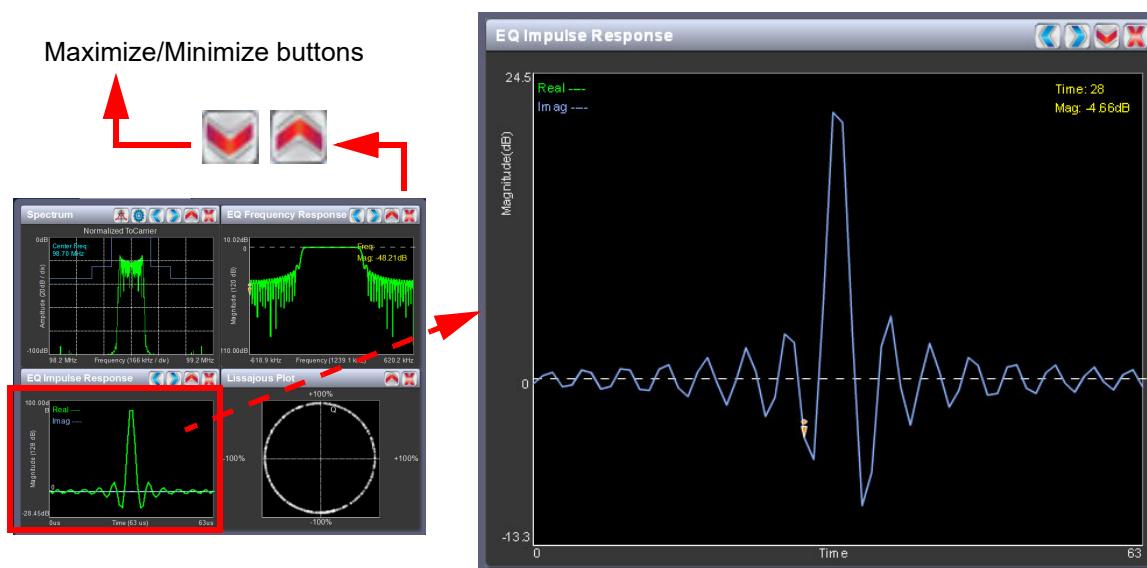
Maximize/Minimize buttons

Spectrum

Normalized ToCarrier

0dB

Center Freq: 98.70 MHz

Amplitude (20dB / div)

-100dB

98.2 MHz

Frequency (166 kHz / div)

99.2 MHz

EQ Frequency Response

10.02dB

0

Freq:

Mag: -48.21dB

Magnitude (120 dB)

110.00dB

-618.9 kHz

Frequency (1239.1 kHz)

620.2 kHz

EQ Impulse Response

100.00dB

Real ----

Imag ----

Magnitude (128 dB)

0

-28.45dB

0us

Time (63 us)

63us

Lissajous Plot

+100%

Q

-100%

+100%

-100%

EQ Impulse Response

24.5

Real ----

Imag ----

Time: 28

Mag: -4.66dB

Magnitude(dB)

0

-13.3

0

Time

63